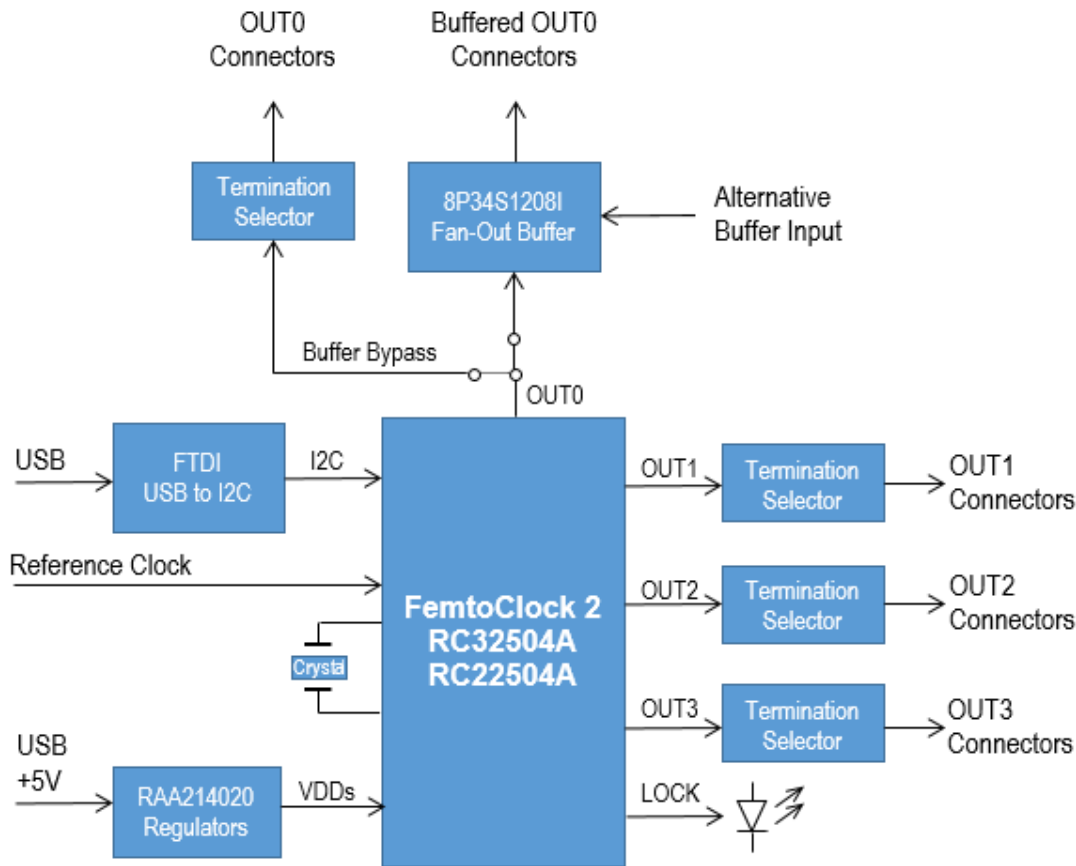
OUT0 Connectors

Buffered OUT0 Connectors

Termination Selector

8P34S1208I Fan-Out Buffer

Alternative Buffer Input

Buffer Bypass

OUT0

USB

FTDI USB to I2C

I2C

Reference Clock

Crystal

FemtoClock 2 RC32504A RC22504A

OUT1

Termination Selector

OUT1 Connectors

OUT2

Termination Selector

OUT2 Connectors

OUT3

Termination Selector

OUT3 Connectors

LOCK

USB +5V

RAA214020 Regulators

VDDs